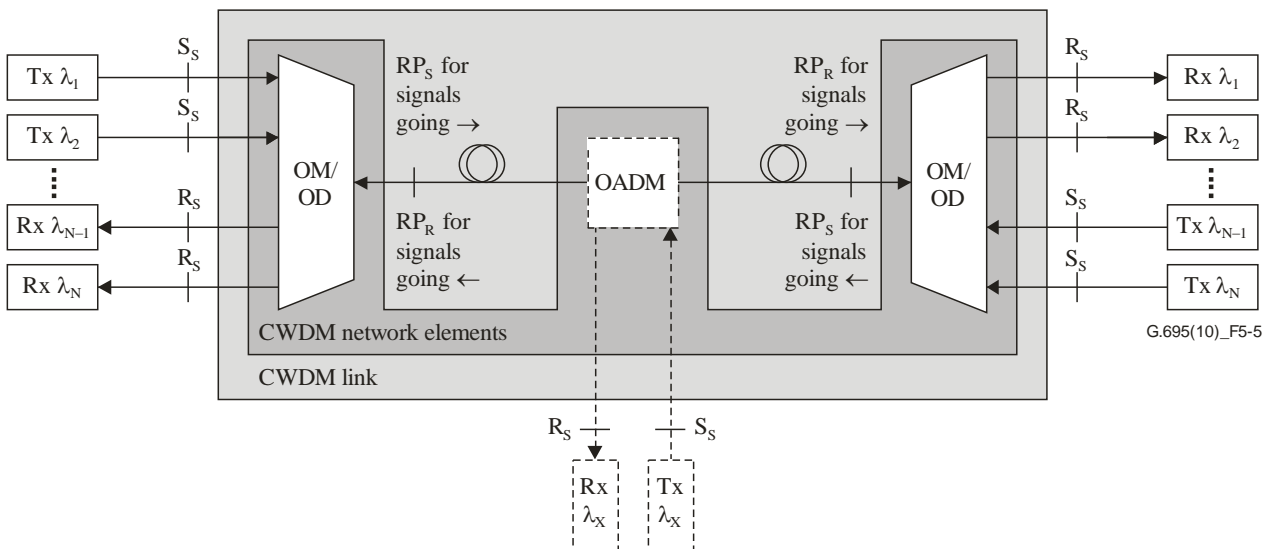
Tx $\lambda_1$

$S_S$

Tx $\lambda_2$

$S_S$

⋮

Rx $\lambda_{N-1}$

$R_S$

Rx $\lambda_N$

$R_S$

OM/ OD

$RP_S$ for signals going →

$RP_R$ for signals going ←

OADM

$RP_R$ for signals going →

$RP_S$ for signals going ←

OM/ OD

$R_S$

Rx $\lambda_1$

$R_S$

Rx $\lambda_2$

⋮

$S_S$

Tx $\lambda_{N-1}$

$S_S$

Tx $\lambda_N$

CWDM network elements

G.695(10)_F5-5

CWDM link

$R_S$

$S_S$

Rx $\lambda_X$

Tx $\lambda_X$